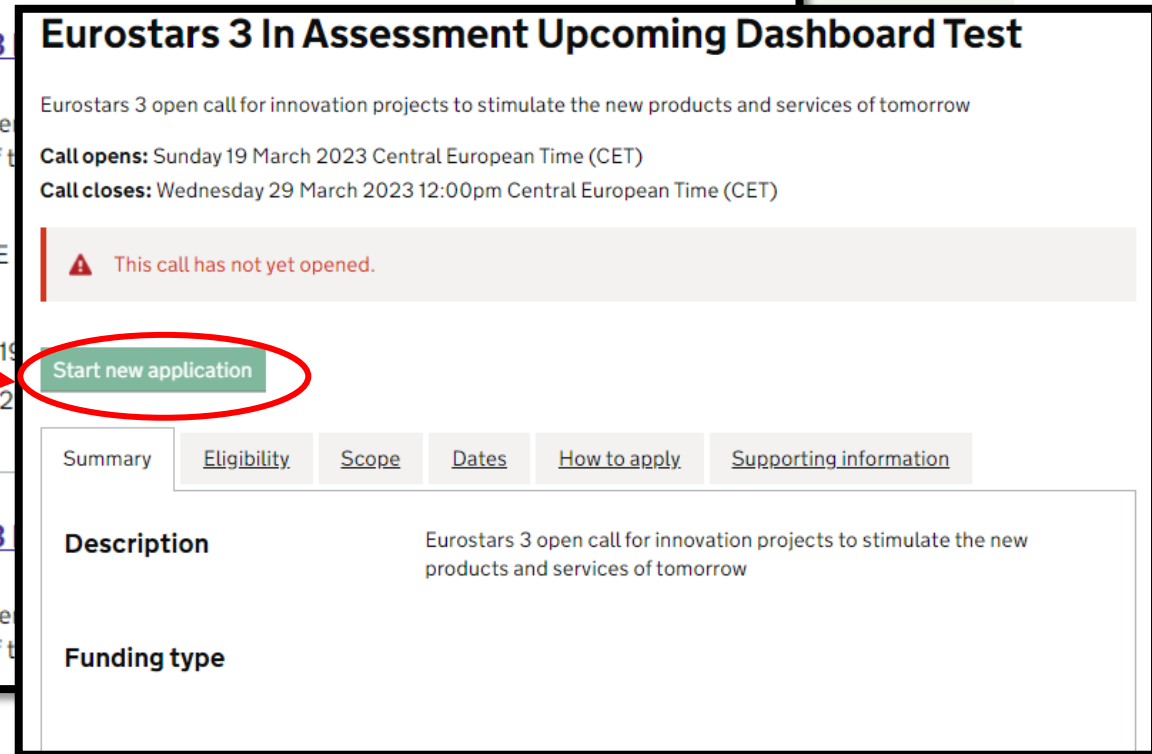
Eurostars 3 In Assessment Upcoming Dashboard Test

Eurostars 3 open call for innovation projects to stimulate the new products and services of tomorrow

**Call opens:** Sunday 19 March 2023 Central European Time (CET)
**Call closes:** Wednesday 29 March 2023 12:00pm Central European Time (CET)

This call has not yet opened.

Start new application

Summary Eligibility Scope Dates How to apply Supporting information

Description

Eurostars 3 open call for innovation projects to stimulate the new products and services of tomorrow

Funding type